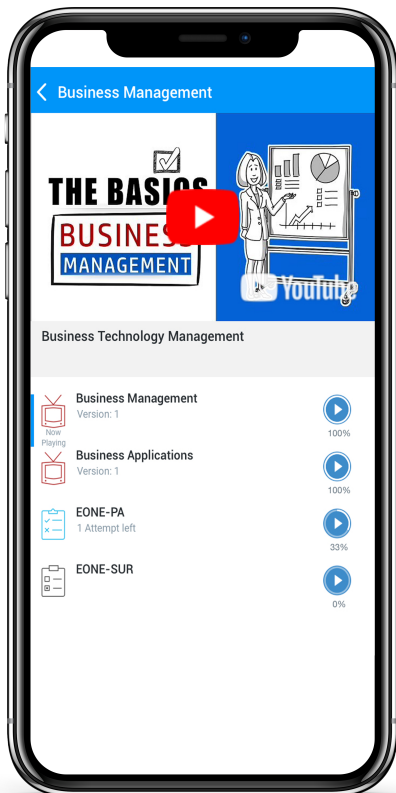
Business Management

THE BASICS
BUSINESS
MANAGEMENT

YouTube

Business Technology Management

Now Playing
Business Management
Version: 1
100%

Business Applications
Version: 1
100%

EONE-PA
1 Attempt left
33%

EONE-SUR
0%